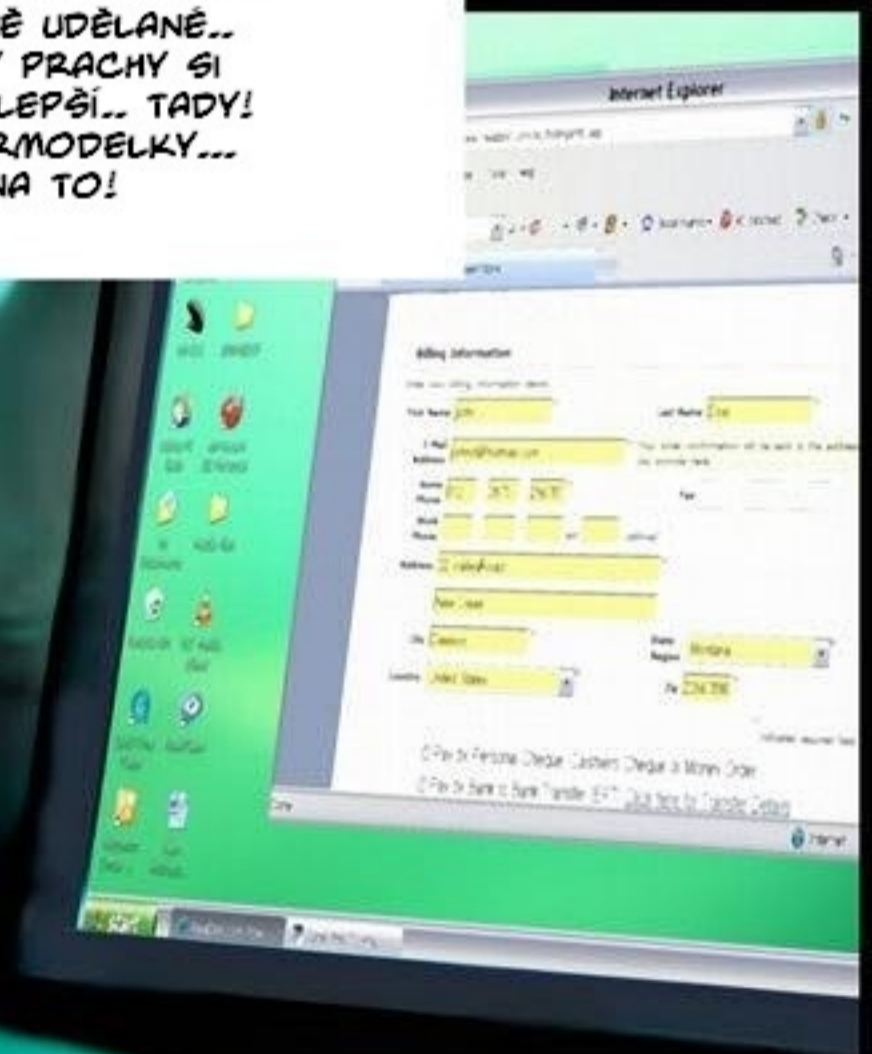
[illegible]Ě UDĚLANÉ..
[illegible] PRACHY SI
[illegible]LEPŠÍ.. TADY!
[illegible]RMODELKY...
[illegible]NA TO!

Internet Explorer

Billing Information

First Name John
Last Name Doe

E-Mail Address

Home Phone

Work Phone

Address

City
State Region Montana

Country United States
Zip

Pay by Personal Cheque, Cashiers Cheque or Money Order
Pay by Bank to Bank Transfer (EFT) Click here for Transfer Details

Done
Internet